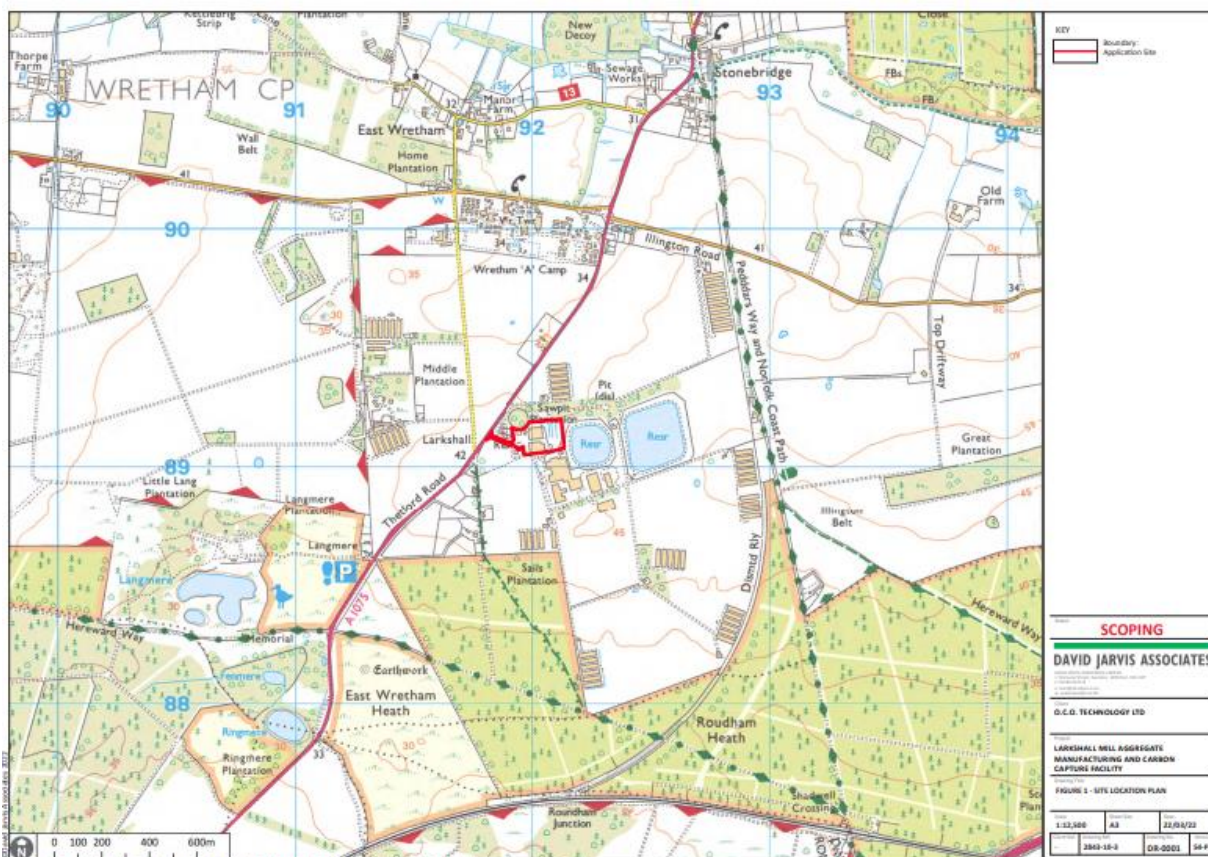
Kettleburg Strip
Plantation
New Decoy
Close
Thorpe Farm
WRETHAM CP
90
91
92
93
94
Sewage Works
Manor Farm
13
Stonebridge
FBs
FB
Wall Belt
East Wretham
Home Plantation
41
31
32
W
Old Farm
90
34
Wretham 'A' Camp
34
Illington Road
41
34
Peddars Way and Norfolk Coast Path
Top Driftway
35
30
Middle Plantation
Pit (dis)
Sawpit
Larkshall
Resr
Resr
42
Great Plantation
89
Little Lang Plantation
Langmere Plantation
Thetford Road
Illington Belt
Langmere
P
45
Sails Plantation
Dismtd Rly
Langmere
30
Hereward Way
Hereward Way
Memorial
A1075
Earthwork
88
Fenmere
East Wretham Heath
Roudham Heath
Ringmere
Ringmere Plantation
33
Shadwell Crossing
Roudham Junction
0 100 200 400 600m
KEY
Boundary: Application Site
SCOPING
DAVID JARVIS ASSOCIATES
O.C.O. TECHNOLOGY LTD
LARKSHALL MILL AGGREGATE MANUFACTURING AND CARBON CAPTURE FACILITY
FIGURE 1 - SITE LOCATION PLAN
1:12,500
A3
22/03/22
2843-10-2
DR-0001
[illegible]